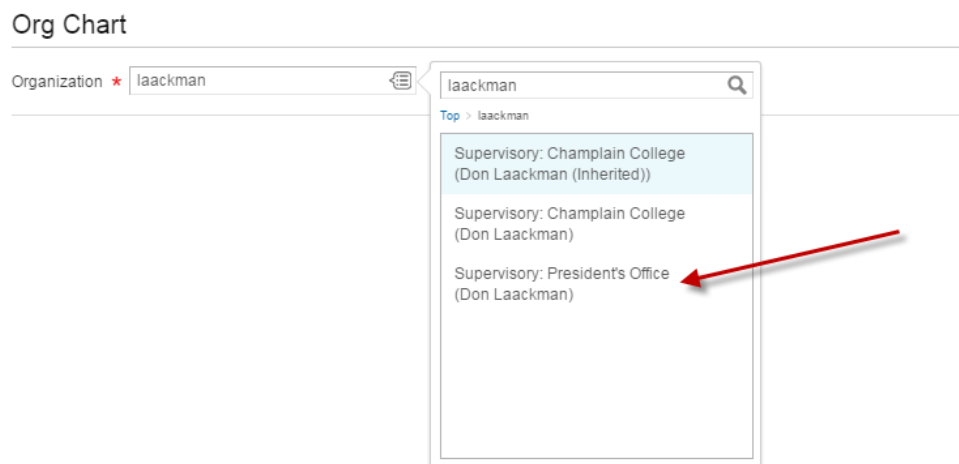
Org Chart

Organization * laackman

laackman

Top > laackman

Supervisory: Champlain College (Don Laackman (Inherited))

Supervisory: Champlain College (Don Laackman)

Supervisory: President's Office (Don Laackman)